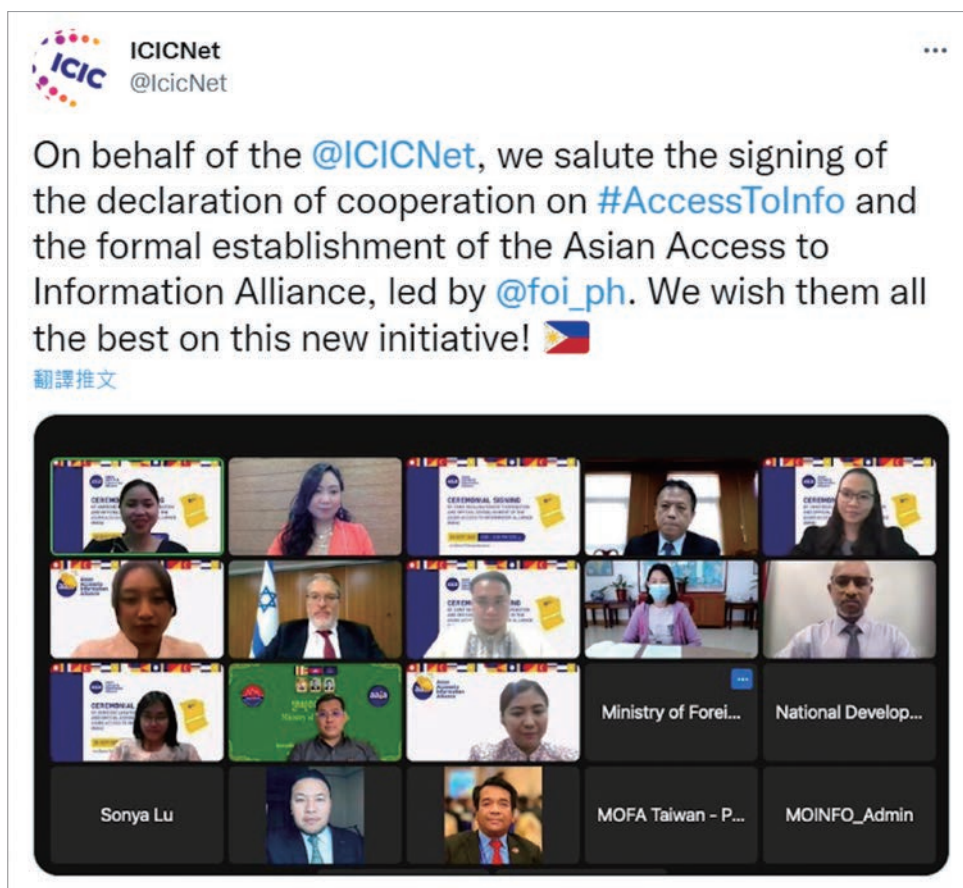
ICIC

ICICNet
@IcicNet

...

On behalf of the @ICICNet, we salute the signing of the declaration of cooperation on #AccessToInfo and the formal establishment of the Asian Access to Information Alliance, led by @foi_ph. We wish them all the best on this new initiative!

翻譯推文

CEREMONIAL SIGNING

Ministry of Forei...

National Develop...

Sonya Lu

MOFA Taiwan - P...

MOINFO_Admin